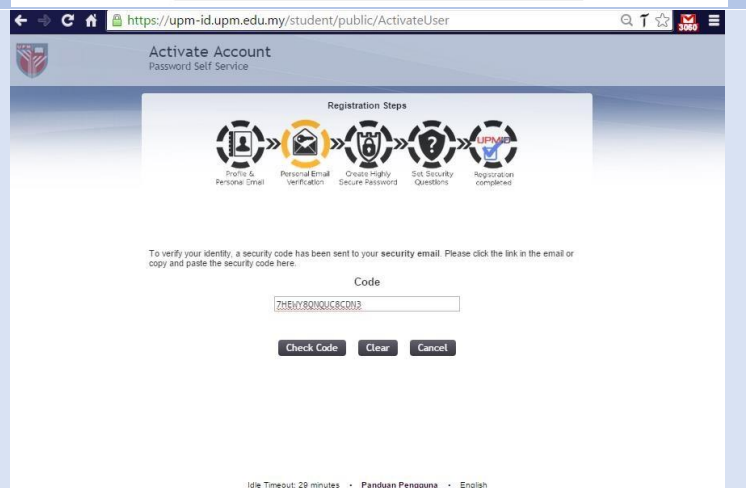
https://upm-id.upm.edu.my/student/public/ActivateUser

3050

Activate Account
Password Self Service

Registration Steps

Profile & Personal Email

Personal Email Verification

Create Highly Secure Password

Set Security Questions

UPMID

Registration completed

To verify your identity, a security code has been sent to your **security email**. Please click the link in the email or copy and paste the security code here.

Code

7HEWY80NQUC8CDN3

Check Code | Clear | Cancel

Idle Timeout: 29 minutes · **Panduan Pengguna** · English